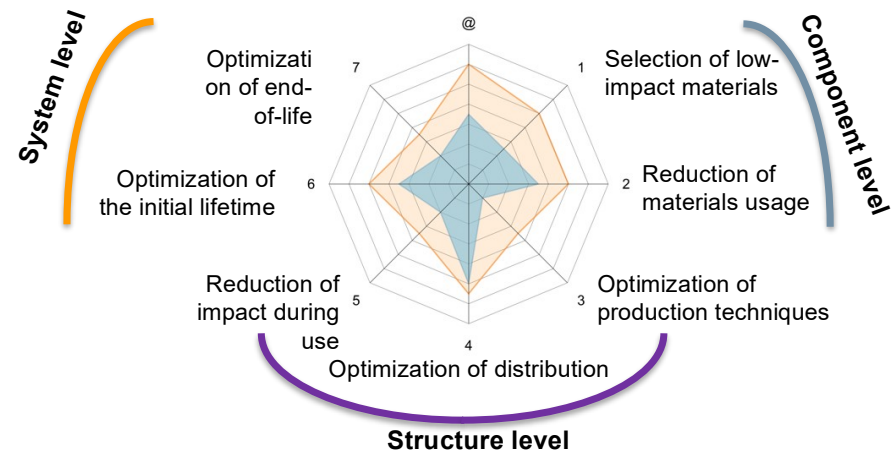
System level

Component level

@

7

Optimizati on of end-of-life

1

Selection of low-impact materials

6

Optimization of the initial lifetime

2

Reduction of materials usage

5

Reduction of impact during use

3

Optimization of production techniques

4

Optimization of distribution

Structure level